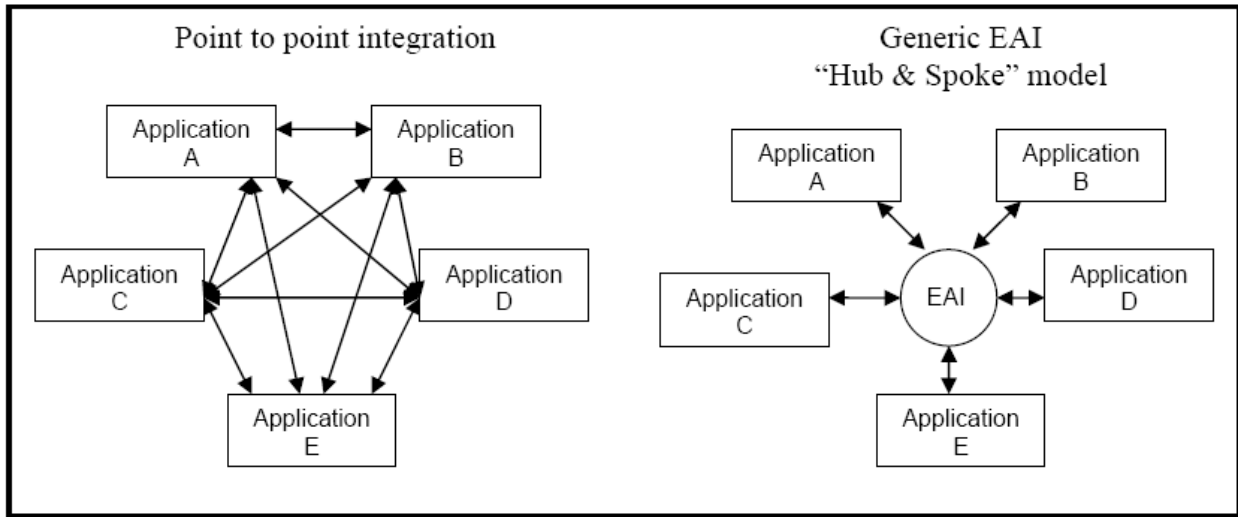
Point to point integration

Application A

Application B

Application C

Application D

Application E

Generic EAI
"Hub & Spoke" model

Application A

Application B

Application C

EAI

Application D

Application E